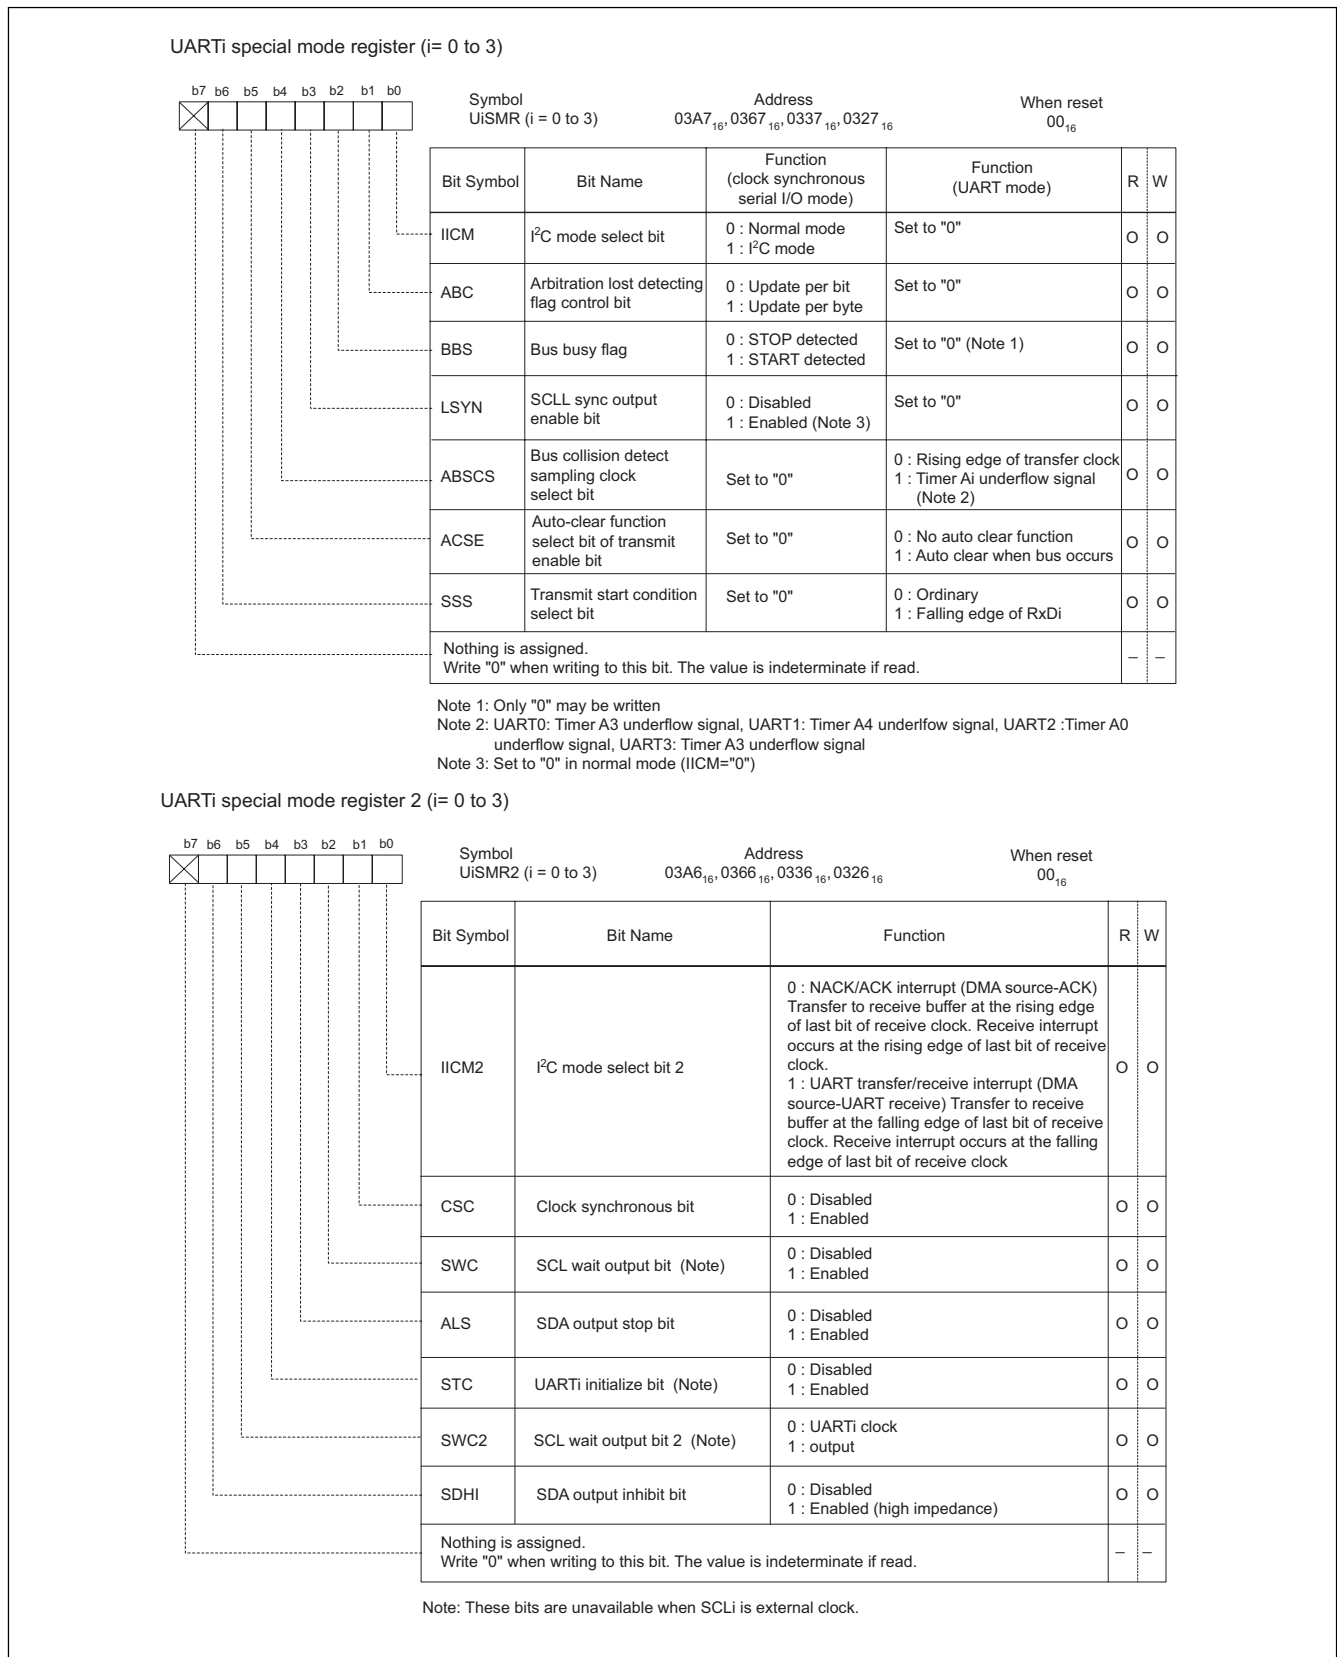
UARTi special mode register (i= 0 to 3)

b7 b6 b5 b4 b3 b2 b1 b0

Symbol
UiSMR (i = 0 to 3)

Address
03A7$_{16}$, 0367$_{16}$, 0337$_{16}$, 0327$_{16}$

When reset
00$_{16}$

| Bit Symbol | Bit Name | Function (clock synchronous serial I/O mode) | Function (UART mode) | R | W |
|---|---|---|---|---|---|
| IICM | I$^2$C mode select bit | 0 : Normal mode 1 : I$^2$C mode | Set to "0" | O | O |
| ABC | Arbitration lost detecting flag control bit | 0 : Update per bit 1 : Update per byte | Set to "0" | O | O |
| BBS | Bus busy flag | 0 : STOP detected 1 : START detected | Set to "0" (Note 1) | O | O |
| LSYN | SCLL sync output enable bit | 0 : Disabled 1 : Enabled (Note 3) | Set to "0" | O | O |
| ABSCS | Bus collision detect sampling clock select bit | Set to "0" | 0 : Rising edge of transfer clock 1 : Timer Ai underflow signal (Note 2) | O | O |
| ACSE | Auto-clear function select bit of transmit enable bit | Set to "0" | 0 : No auto clear function 1 : Auto clear when bus occurs | O | O |
| SSS | Transmit start condition select bit | Set to "0" | 0 : Ordinary 1 : Falling edge of RxDi | O | O |
| Nothing is assigned. Write "0" when writing to this bit. The value is indeterminate if read. | | | | – | – |

Note 1: Only "0" may be written
Note 2: UART0: Timer A3 underflow signal, UART1: Timer A4 underlfow signal, UART2 :Timer A0 underflow signal, UART3: Timer A3 underflow signal
Note 3: Set to "0" in normal mode (IICM="0")

UARTi special mode register 2 (i= 0 to 3)

b7 b6 b5 b4 b3 b2 b1 b0

Symbol
UiSMR2 (i = 0 to 3)

Address
03A6$_{16}$, 0366$_{16}$, 0336$_{16}$, 0326$_{16}$

When reset
00$_{16}$

| Bit Symbol | Bit Name | Function | R | W |
|---|---|---|---|---|
| IICM2 | I$^2$C mode select bit 2 | 0 : NACK/ACK interrupt (DMA source-ACK) Transfer to receive buffer at the rising edge of last bit of receive clock. Receive interrupt occurs at the rising edge of last bit of receive clock. 1 : UART transfer/receive interrupt (DMA source-UART receive) Transfer to receive buffer at the falling edge of last bit of receive clock. Receive interrupt occurs at the falling edge of last bit of receive clock | O | O |
| CSC | Clock synchronous bit | 0 : Disabled 1 : Enabled | O | O |
| SWC | SCL wait output bit (Note) | 0 : Disabled 1 : Enabled | O | O |
| ALS | SDA output stop bit | 0 : Disabled 1 : Enabled | O | O |
| STC | UARTi initialize bit (Note) | 0 : Disabled 1 : Enabled | O | O |
| SWC2 | SCL wait output bit 2 (Note) | 0 : UARTi clock 1 : output | O | O |
| SDHI | SDA output inhibit bit | 0 : Disabled 1 : Enabled (high impedance) | O | O |
| Nothing is assigned. Write "0" when writing to this bit. The value is indeterminate if read. | | | – | – |

Note: These bits are unavailable when SCLi is external clock.